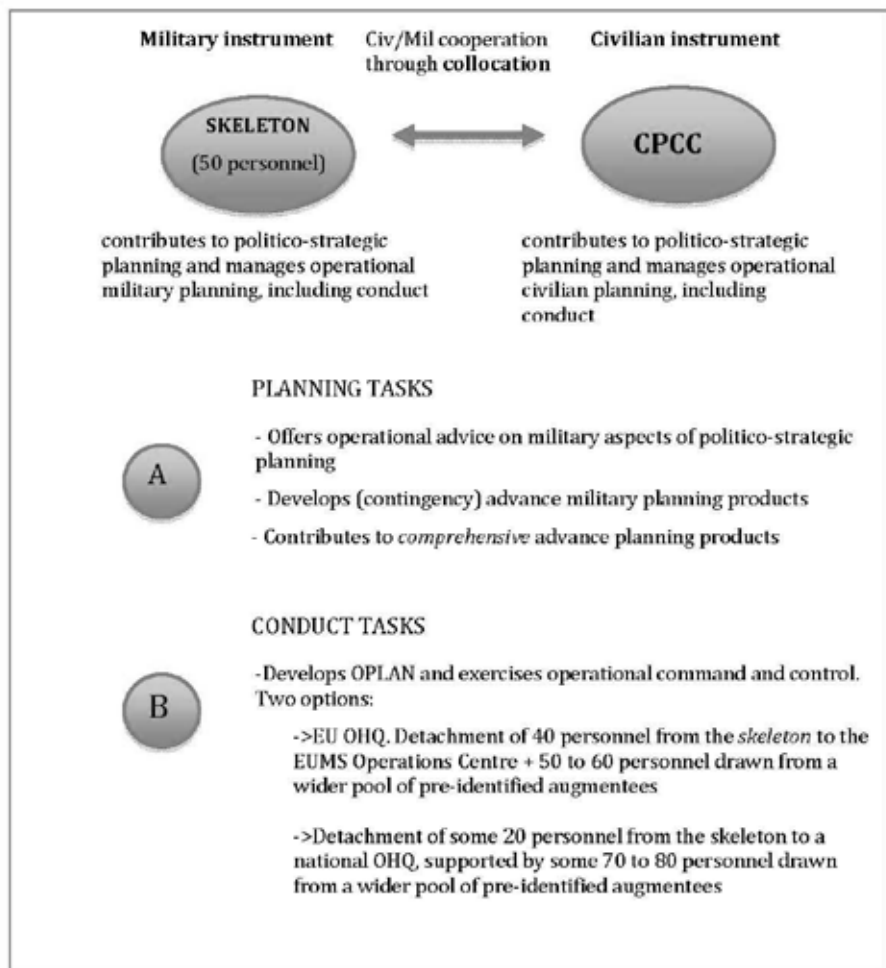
Military instrument

Civ/Mil cooperation through collocation

Civilian instrument

SKELETON
(50 personnel)

CPCC

contributes to politico-strategic planning and manages operational military planning, including conduct

contributes to politico-strategic planning and manages operational civilian planning, including conduct

PLANNING TASKS

A

- Offers operational advice on military aspects of politico-strategic planning

- Develops (contingency) advance military planning products

- Contributes to *comprehensive* advance planning products

CONDUCT TASKS

B

-Develops OPLAN and exercises operational command and control. Two options:

->EU OHQ. Detachment of 40 personnel from the *skeleton* to the EUMS Operations Centre + 50 to 60 personnel drawn from a wider pool of pre-identified augmentees

->Detachment of some 20 personnel from the skeleton to a national OHQ, supported by some 70 to 80 personnel drawn from a wider pool of pre-identified augmentees